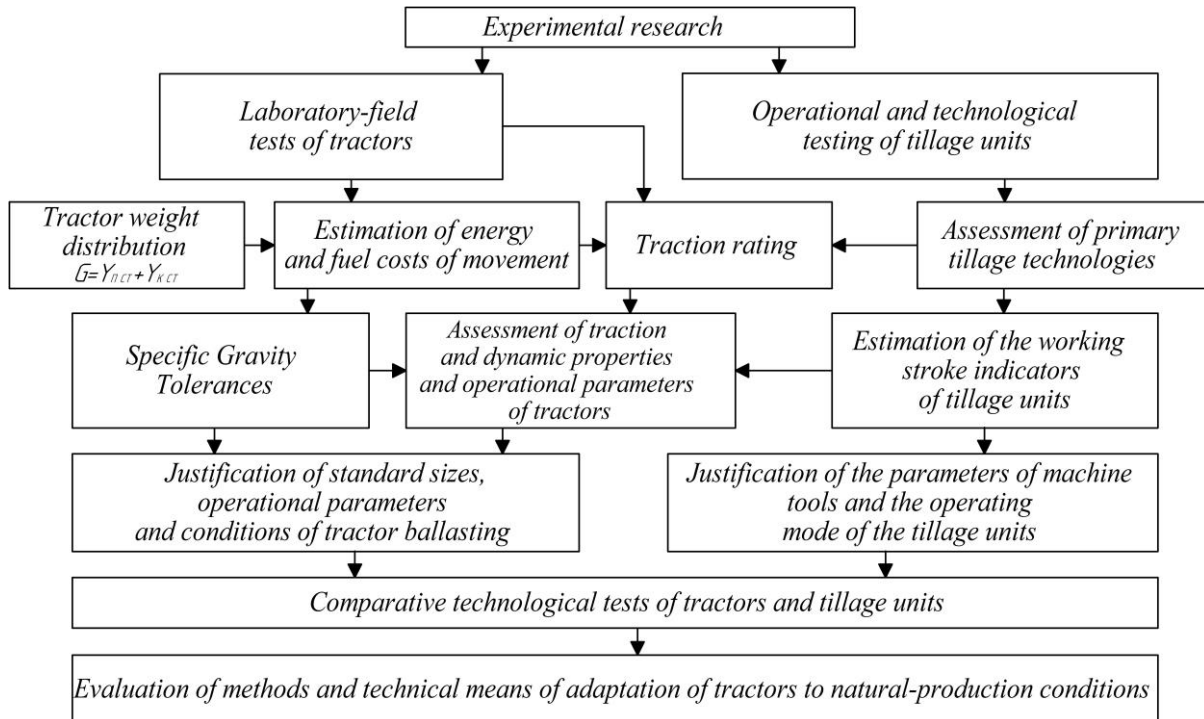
Experimental research

Laboratory-field tests of tractors

Operational and technological testing of tillage units

Tractor weight distribution $G=Y_{П\,СТ}+Y_{К\,СТ}$

Estimation of energy and fuel costs of movement

Traction rating

Assessment of primary tillage technologies

Specific Gravity Tolerances

Assessment of traction and dynamic properties and operational parameters of tractors

Estimation of the working stroke indicators of tillage units

Justification of standard sizes, operational parameters and conditions of tractor ballasting

Justification of the parameters of machine tools and the operating mode of the tillage units

Comparative technological tests of tractors and tillage units

Evaluation of methods and technical means of adaptation of tractors to natural-production conditions